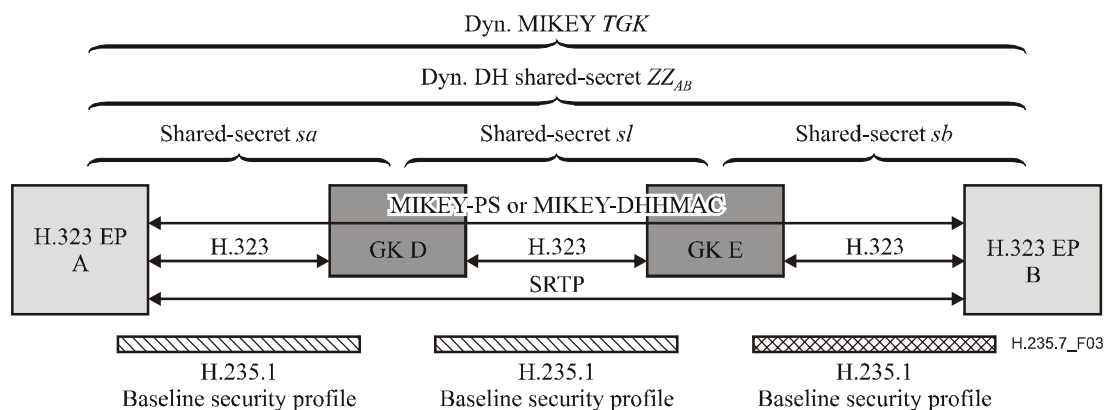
Dyn. MIKEY *TGK*

Dyn. DH shared-secret $ZZ_{AB}$

Shared-secret *sa*

Shared-secret *sl*

Shared-secret *sb*

H.323 EP A

MIKEY-PS or MIKEY-DHHMAC

H.323

GK D

H.323

GK E

H.323

H.323 EP B

SRTP

H.235.7_F03

H.235.1
Baseline security profile

H.235.1
Baseline security profile

H.235.1
Baseline security profile